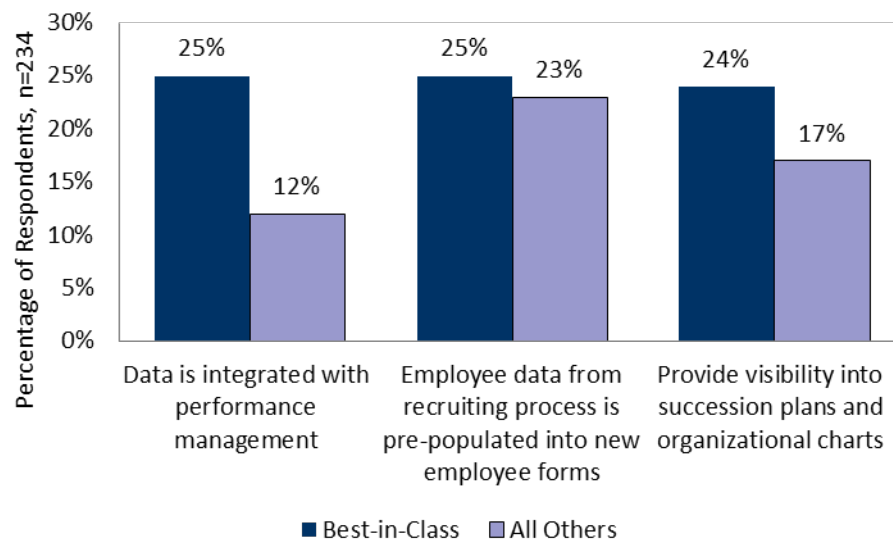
30%
25%
20%
15%
10%
5%
0%

Percentage of Respondents, n=234

25%
12%
25%
23%
24%
17%

Data is integrated with performance management

Employee data from recruiting process is pre-populated into new employee forms

Provide visibility into succession plans and organizational charts

Best-in-Class
All Others